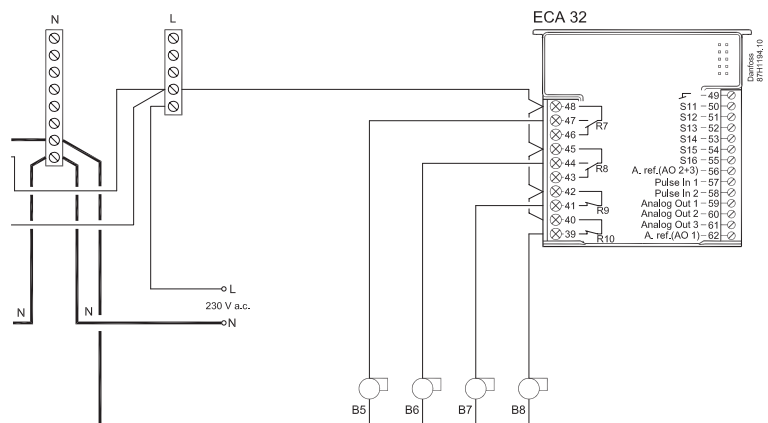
N
L
ECA 32
Danfoss
87H1194.10
48
47
46
R7
45
44
43
R8
42
41
R9
40
39
R10
49
S11 – 50
S12 – 51
S13 – 52
S14 – 53
S15 – 54
S16 – 55
A. ref.(AO 2+3) – 56
Pulse In 1 – 57
Pulse In 2 – 58
Analog Out 1 – 59
Analog Out 2 – 60
Analog Out 3 – 61
A. ref.(AO 1) – 62
L
230 V a.c.
N
N
N
B5
B6
B7
B8